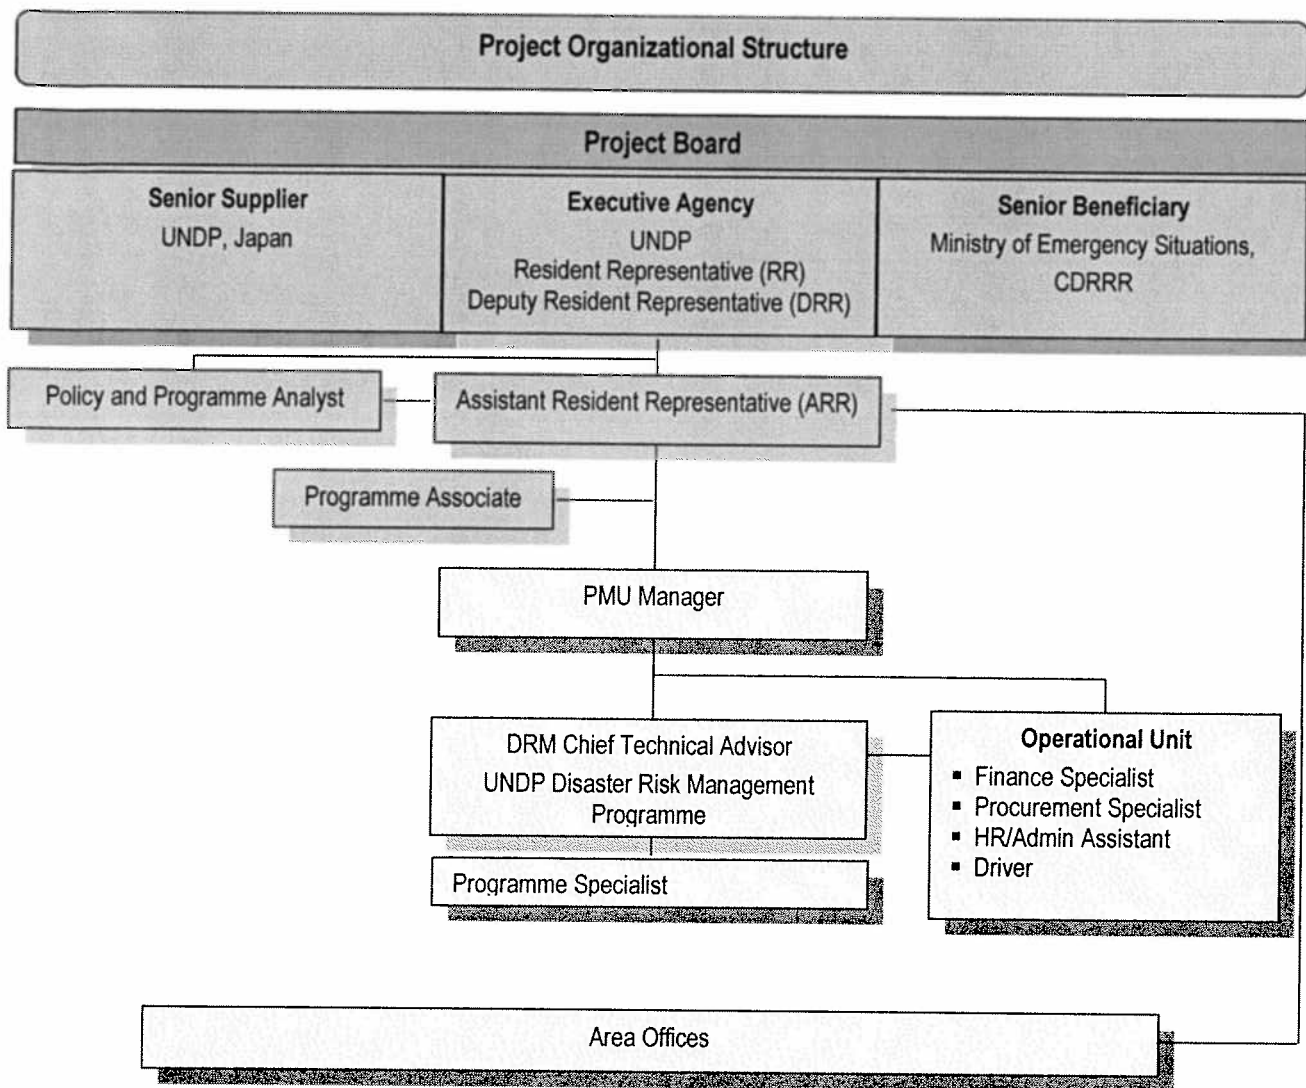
Project Organizational Structure

Project Board

Senior Supplier
UNDP, Japan

Executive Agency
UNDP
Resident Representative (RR)
Deputy Resident Representative (DRR)

Senior Beneficiary
Ministry of Emergency Situations, CDRRR

Policy and Programme Analyst

Assistant Resident Representative (ARR)

Programme Associate

PMU Manager

DRM Chief Technical Advisor
UNDP Disaster Risk Management Programme

Programme Specialist

Operational Unit
▪ Finance Specialist
▪ Procurement Specialist
▪ HR/Admin Assistant
▪ Driver

Area Offices